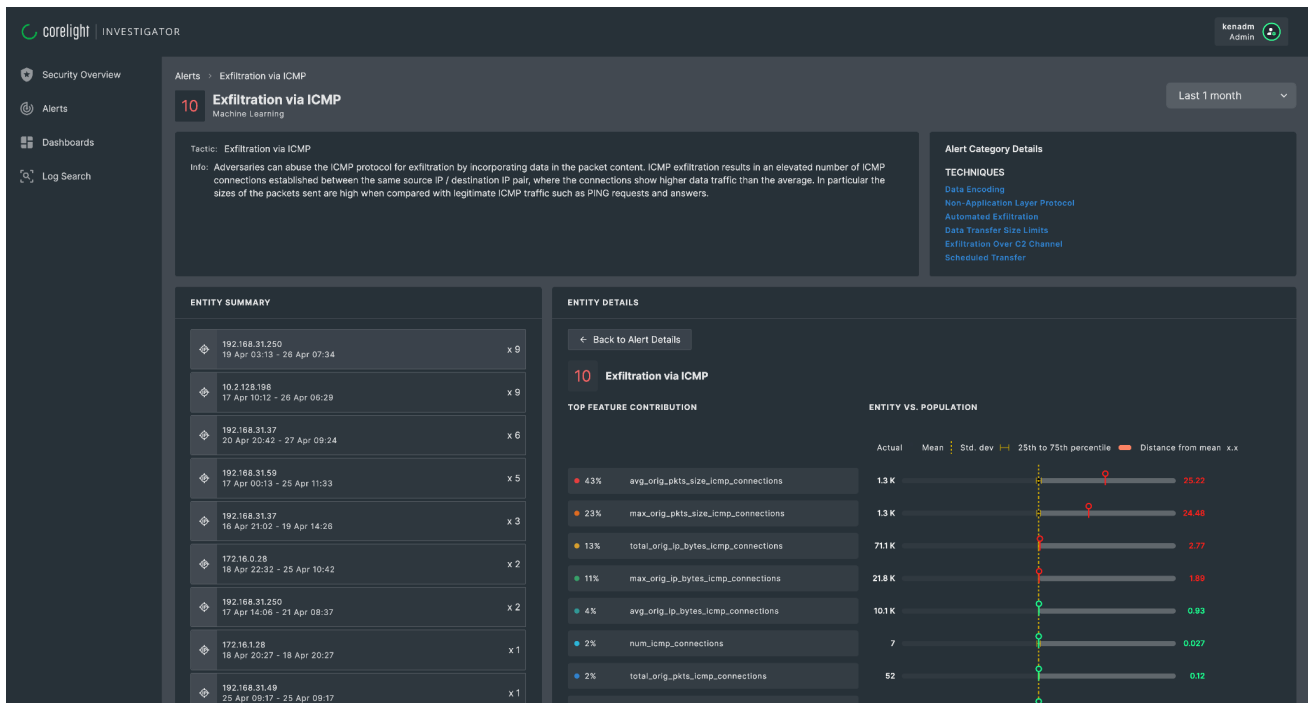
corelight | INVESTIGATOR

kenadm
Admin

Security Overview
Alerts
Dashboards
Log Search

Alerts › Exfiltration via ICMP

10 Exfiltration via ICMP
Machine Learning

Last 1 month

Tactic: Exfiltration via ICMP
Info: Adversaries can abuse the ICMP protocol for exfiltration by incorporating data in the packet content. ICMP exfiltration results in an elevated number of ICMP connections established between the same source IP / destination IP pair, where the connections show higher data traffic than the average. In particular the sizes of the packets sent are high when compared with legitimate ICMP traffic such as PING requests and answers.

Alert Category Details
TECHNIQUES
Data Encoding
Non-Application Layer Protocol
Automated Exfiltration
Data Transfer Size Limits
Exfiltration Over C2 Channel
Scheduled Transfer

ENTITY SUMMARY

192.168.31.250
19 Apr 03:13 - 26 Apr 07:34 x 9

10.2.128.198
17 Apr 10:12 - 26 Apr 06:29 x 9

192.168.31.37
20 Apr 20:42 - 27 Apr 09:24 x 6

192.168.31.59
17 Apr 00:13 - 25 Apr 11:33 x 5

192.168.31.37
16 Apr 21:02 - 19 Apr 14:26 x 3

172.16.0.28
18 Apr 22:32 - 25 Apr 10:42 x 2

192.168.31.250
17 Apr 14:06 - 21 Apr 08:37 x 2

172.16.1.28
18 Apr 20:27 - 18 Apr 20:27 x 1

192.168.31.49
25 Apr 09:17 - 25 Apr 09:17 x 1

ENTITY DETAILS

← Back to Alert Details

10 Exfiltration via ICMP

TOP FEATURE CONTRIBUTION

ENTITY VS. POPULATION

Actual Mean Std. dev 25th to 75th percentile Distance from mean x.x

| | | | |
|---|---|---|---|
| 43% | avg_orig_pkts_size_icmp_connections | 1.3 K | 25.22 |
| 23% | max_orig_pkts_size_icmp_connections | 1.3 K | 24.48 |
| 13% | total_orig_ip_bytes_icmp_connections | 71.1 K | 2.77 |
| 11% | max_orig_ip_bytes_icmp_connections | 21.8 K | 1.99 |
| 4% | avg_orig_ip_bytes_icmp_connections | 10.1 K | 0.93 |
| 2% | num_icmp_connections | 7 | 0.027 |
| 2% | total_orig_pkts_icmp_connections | 52 | 0.12 |